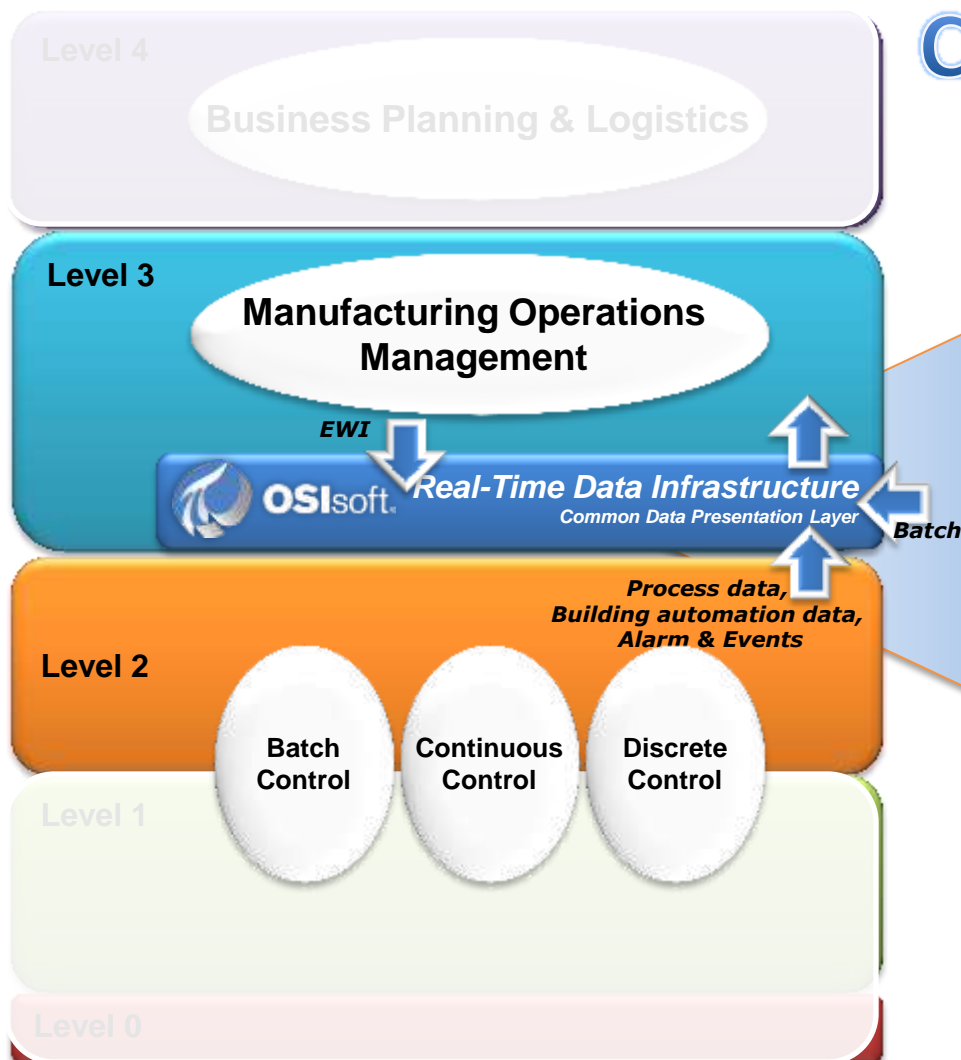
Level 4

Business Planning & Logistics

Level 3

Manufacturing Operations Management

EWI

OSIsoft.

Real-Time Data Infrastructure

Common Data Presentation Layer

Batch

Process data, Building automation data, Alarm & Events

Level 2

Batch Control

Continuous Control

Discrete Control

Level 1

Level 0